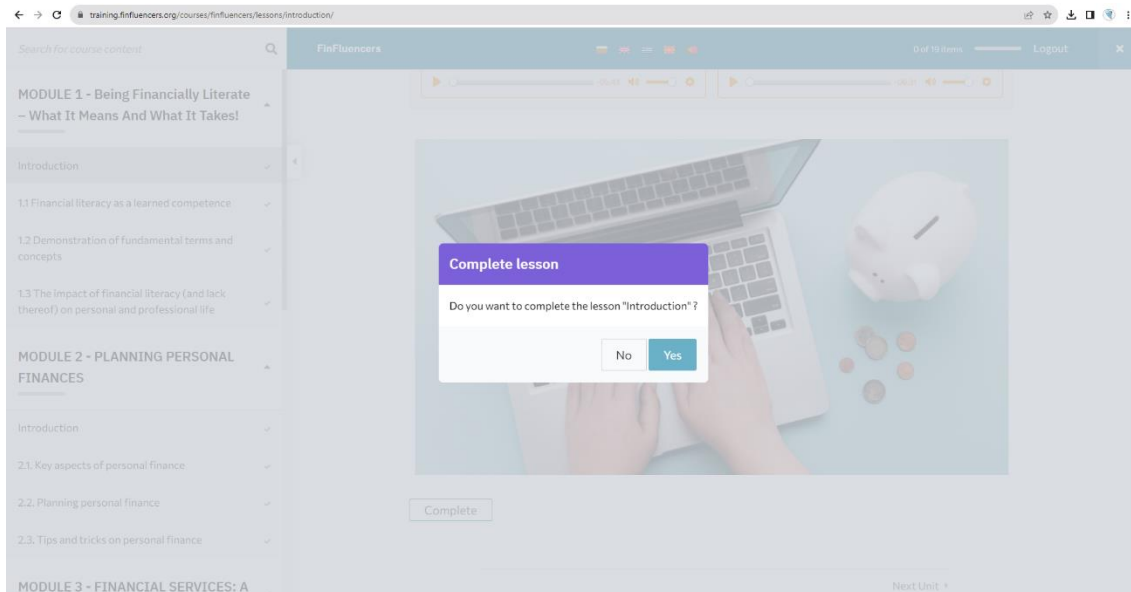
training.finfluencers.org/courses/finfluencers/lessons/introduction/

Search for course content

FinFluencers

0 of 10 items

Logout

MODULE 1 - Being Financially Literate – What It Means And What It Takes!

Introduction

1.1 Financial literacy as a learned competence

1.2 Demonstration of fundamental terms and concepts

1.3 The impact of financial literacy (and lack thereof) on personal and professional life

MODULE 2 - PLANNING PERSONAL FINANCES

Introduction

2.1. Key aspects of personal finance

2.2. Planning personal finance

2.3. Tips and tricks on personal finance

MODULE 3 - FINANCIAL SERVICES: A

Complete lesson

Do you want to complete the lesson "Introduction" ?

No

Yes

Complete

Next Unit